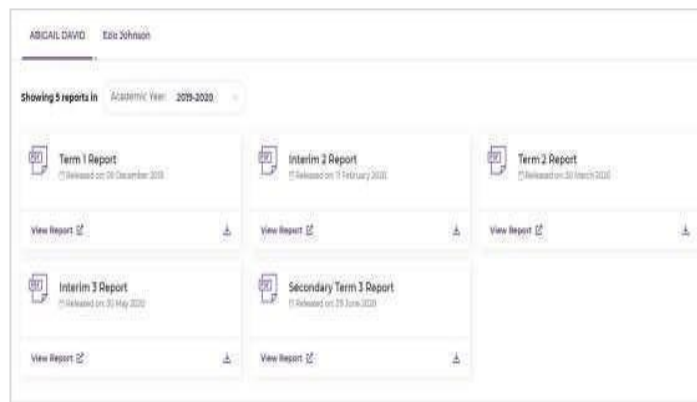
ABIGAIL DAVID Ezio Johnson

Showing 5 reports in Academic Year 2019-2020

Term 1 Report
Released on 09 December 2019

View Report

Interim 2 Report
Released on 11 February 2020

View Report

Term 2 Report
Released on 30 March 2020

View Report

Interim 3 Report
Released on 30 May 2020

View Report

Secondary Term 3 Report
Released on 29 June 2020

View Report